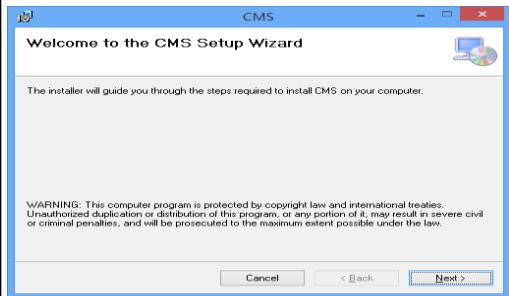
CMS

Welcome to the CMS Setup Wizard

The installer will guide you through the steps required to install CMS on your computer.

WARNING: This computer program is protected by copyright law and international treaties. Unauthorized duplication or distribution of this program, or any portion of it, may result in severe civil or criminal penalties, and will be prosecuted to the maximum extent possible under the law.

Cancel < Back Next >